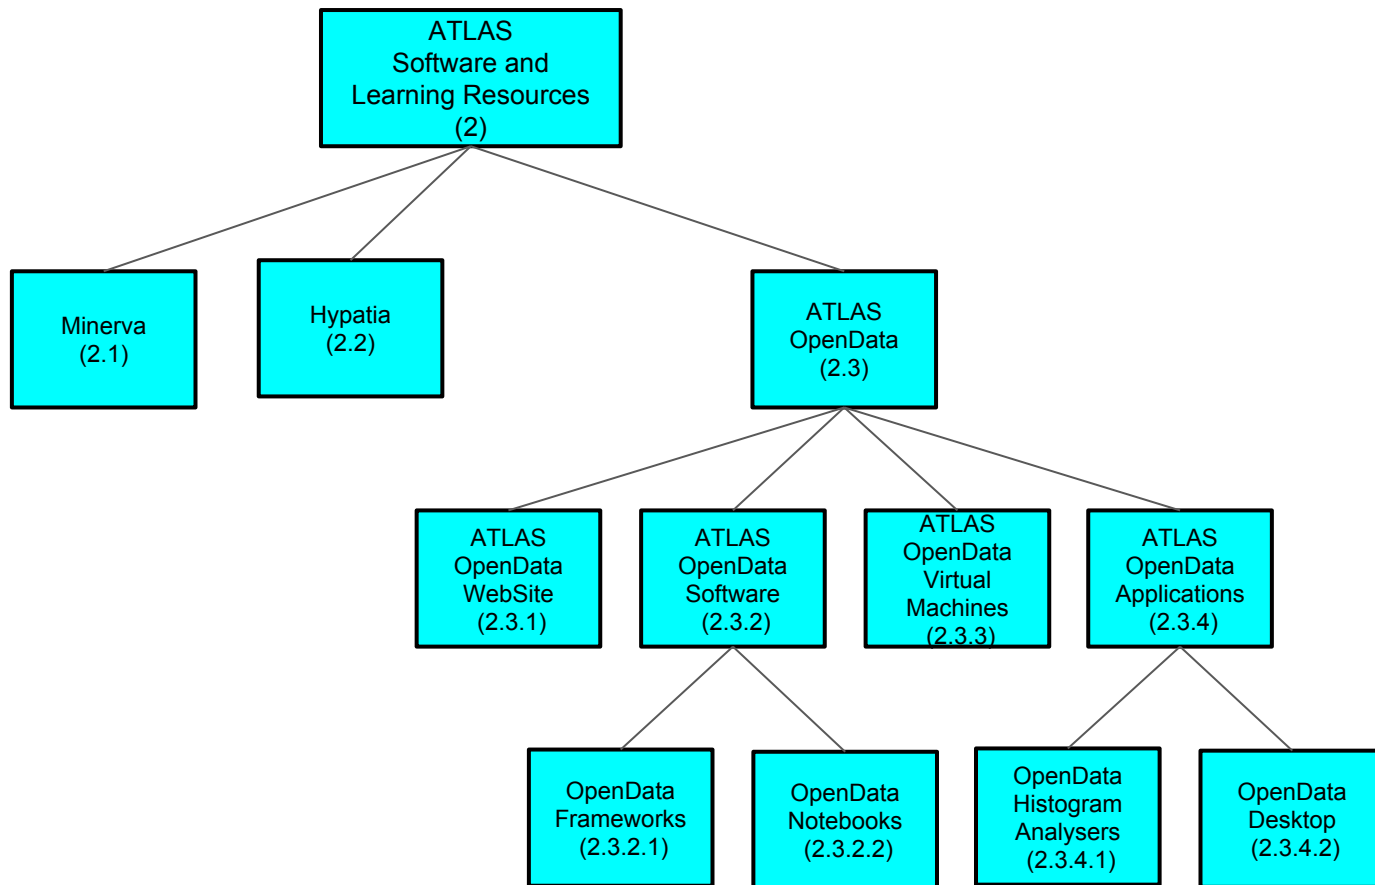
ATLAS
Software and
Learning Resources
(2)

Minerva
(2.1)

Hypatia
(2.2)

ATLAS
OpenData
(2.3)

ATLAS
OpenData
WebSite
(2.3.1)

ATLAS
OpenData
Software
(2.3.2)

ATLAS
OpenData
Virtual
Machines
(2.3.3)

ATLAS
OpenData
Applications
(2.3.4)

OpenData
Frameworks
(2.3.2.1)

OpenData
Notebooks
(2.3.2.2)

OpenData
Histogram
Analysers
(2.3.4.1)

OpenData
Desktop
(2.3.4.2)